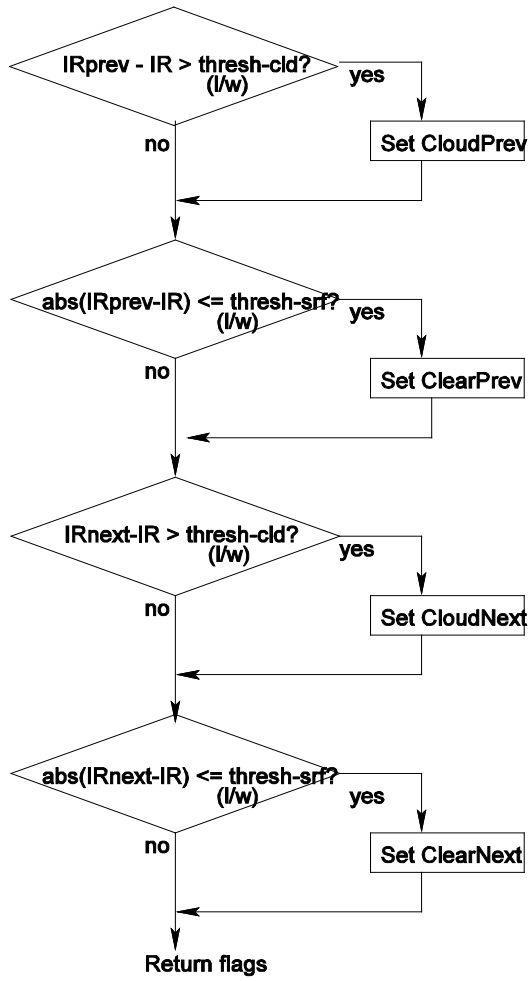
IRprev - IR > thresh-cld?
(l/w)

yes

Set CloudPrev

no

abs(IRprev-IR) <= thresh-srf?
(l/w)

yes

Set ClearPrev

no

IRnext-IR > thresh-cld?
(l/w)

yes

Set CloudNext

no

abs(IRnext-IR) <= thresh-srf?
(l/w)

yes

Set ClearNext

no

Return flags